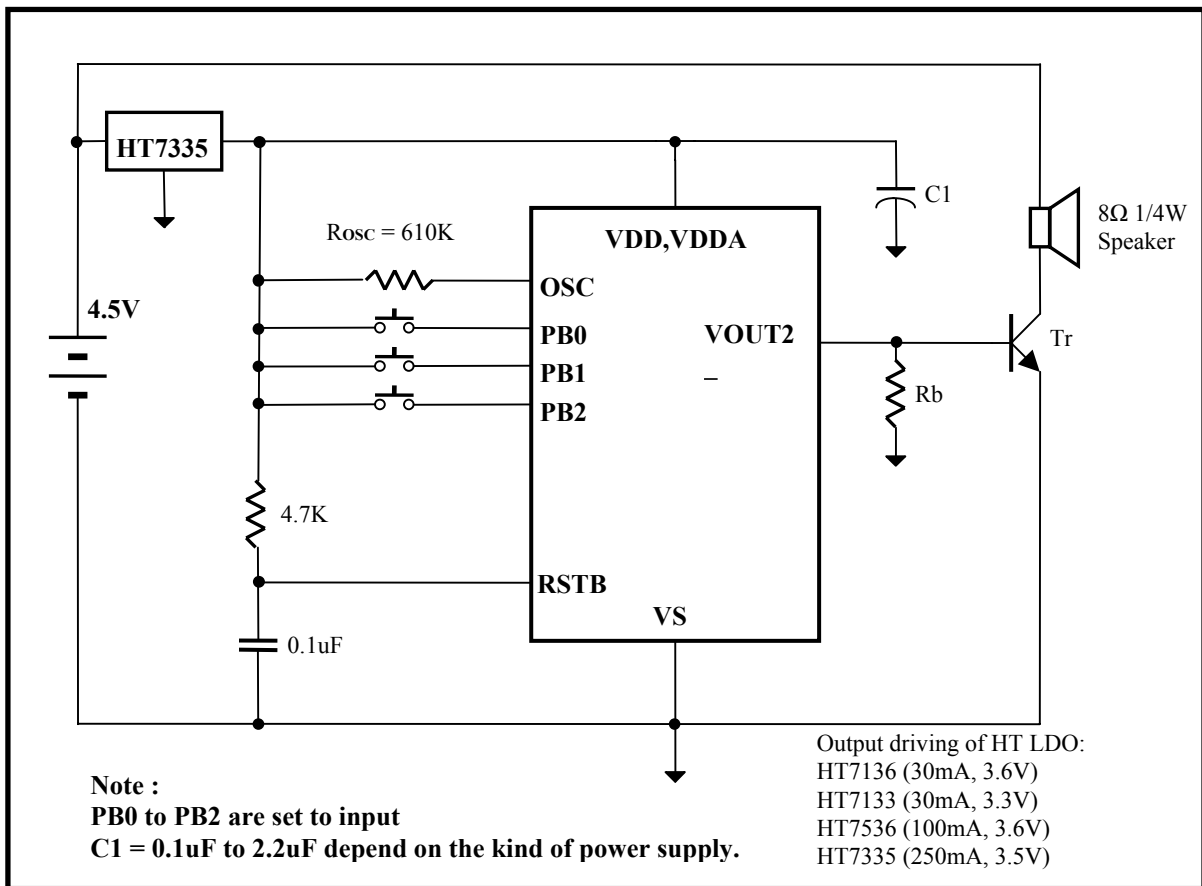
HT7335

Rosc = 610K

VDD,VDDA

C1

8Ω 1/4W Speaker

4.5V

OSC

PB0

PB1

PB2

VOUT2

_

Tr

Rb

4.7K

RSTB

VS

0.1uF

Output driving of HT LDO:
HT7136 (30mA, 3.6V)
HT7133 (30mA, 3.3V)
HT7536 (100mA, 3.6V)
HT7335 (250mA, 3.5V)

Note :
PB0 to PB2 are set to input
C1 = 0.1uF to 2.2uF depend on the kind of power supply.